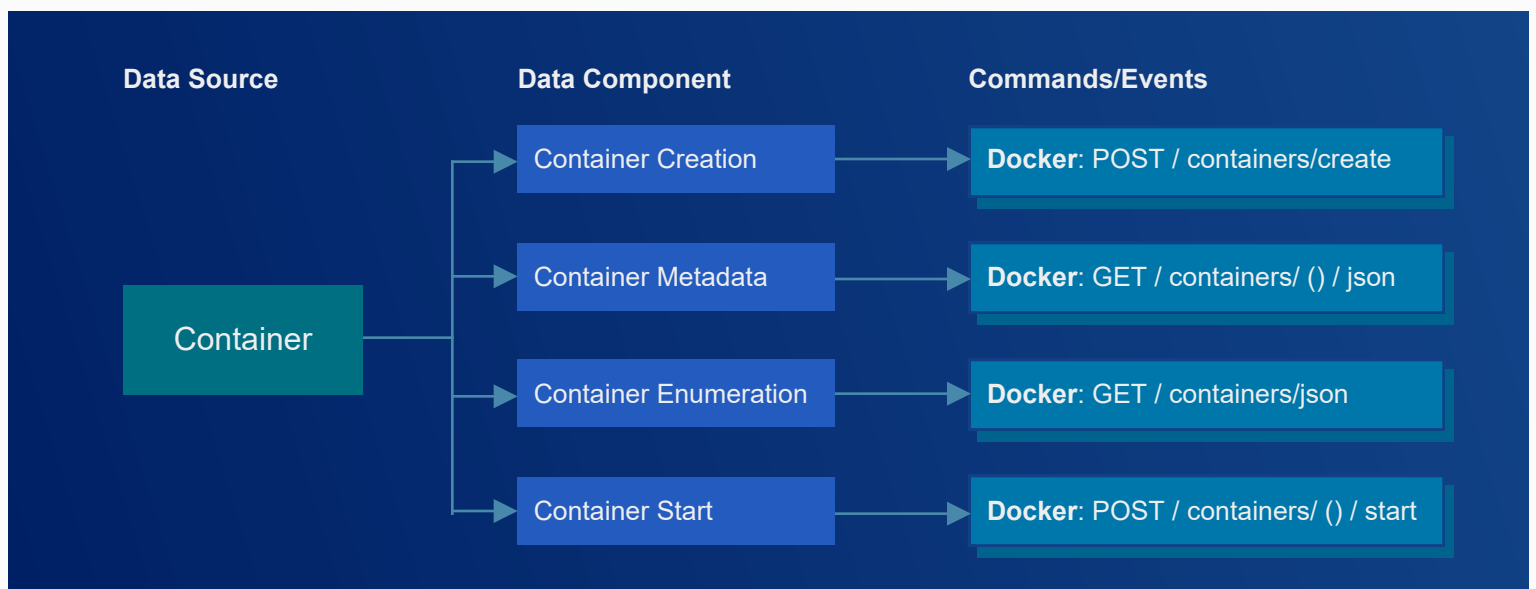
Data Source

Data Component

Commands/Events

Container

Container Creation

Docker: POST / containers/create

Container Metadata

Docker: GET / containers/ () / json

Container Enumeration

Docker: GET / containers/json

Container Start

Docker: POST / containers/ () / start